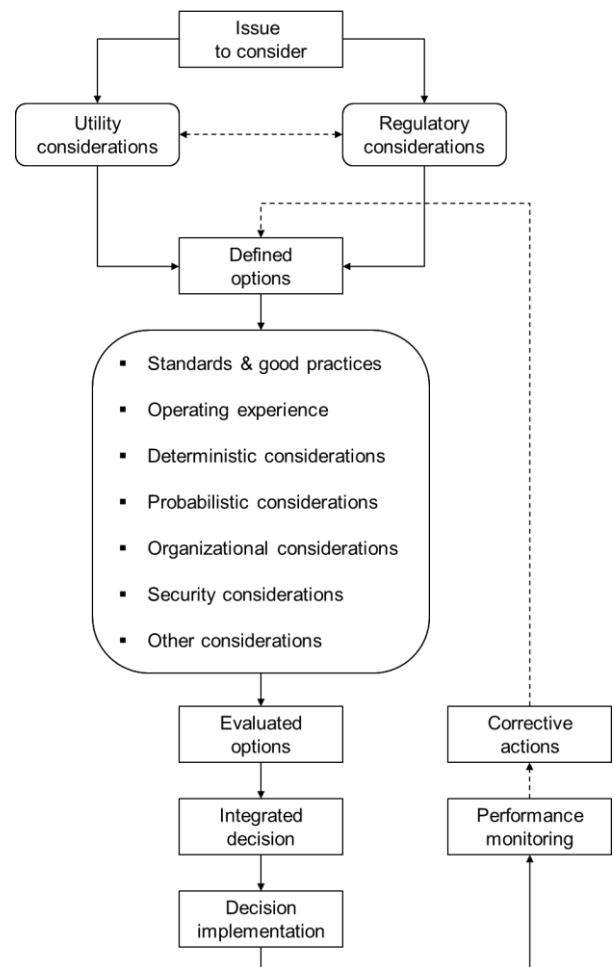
Issue to consider

Utility considerations

Regulatory considerations

Defined options

- Standards & good practices
- Operating experience
- Deterministic considerations
- Probabilistic considerations
- Organizational considerations
- Security considerations
- Other considerations

Evaluated options

Integrated decision

Decision implementation

Corrective actions

Performance monitoring